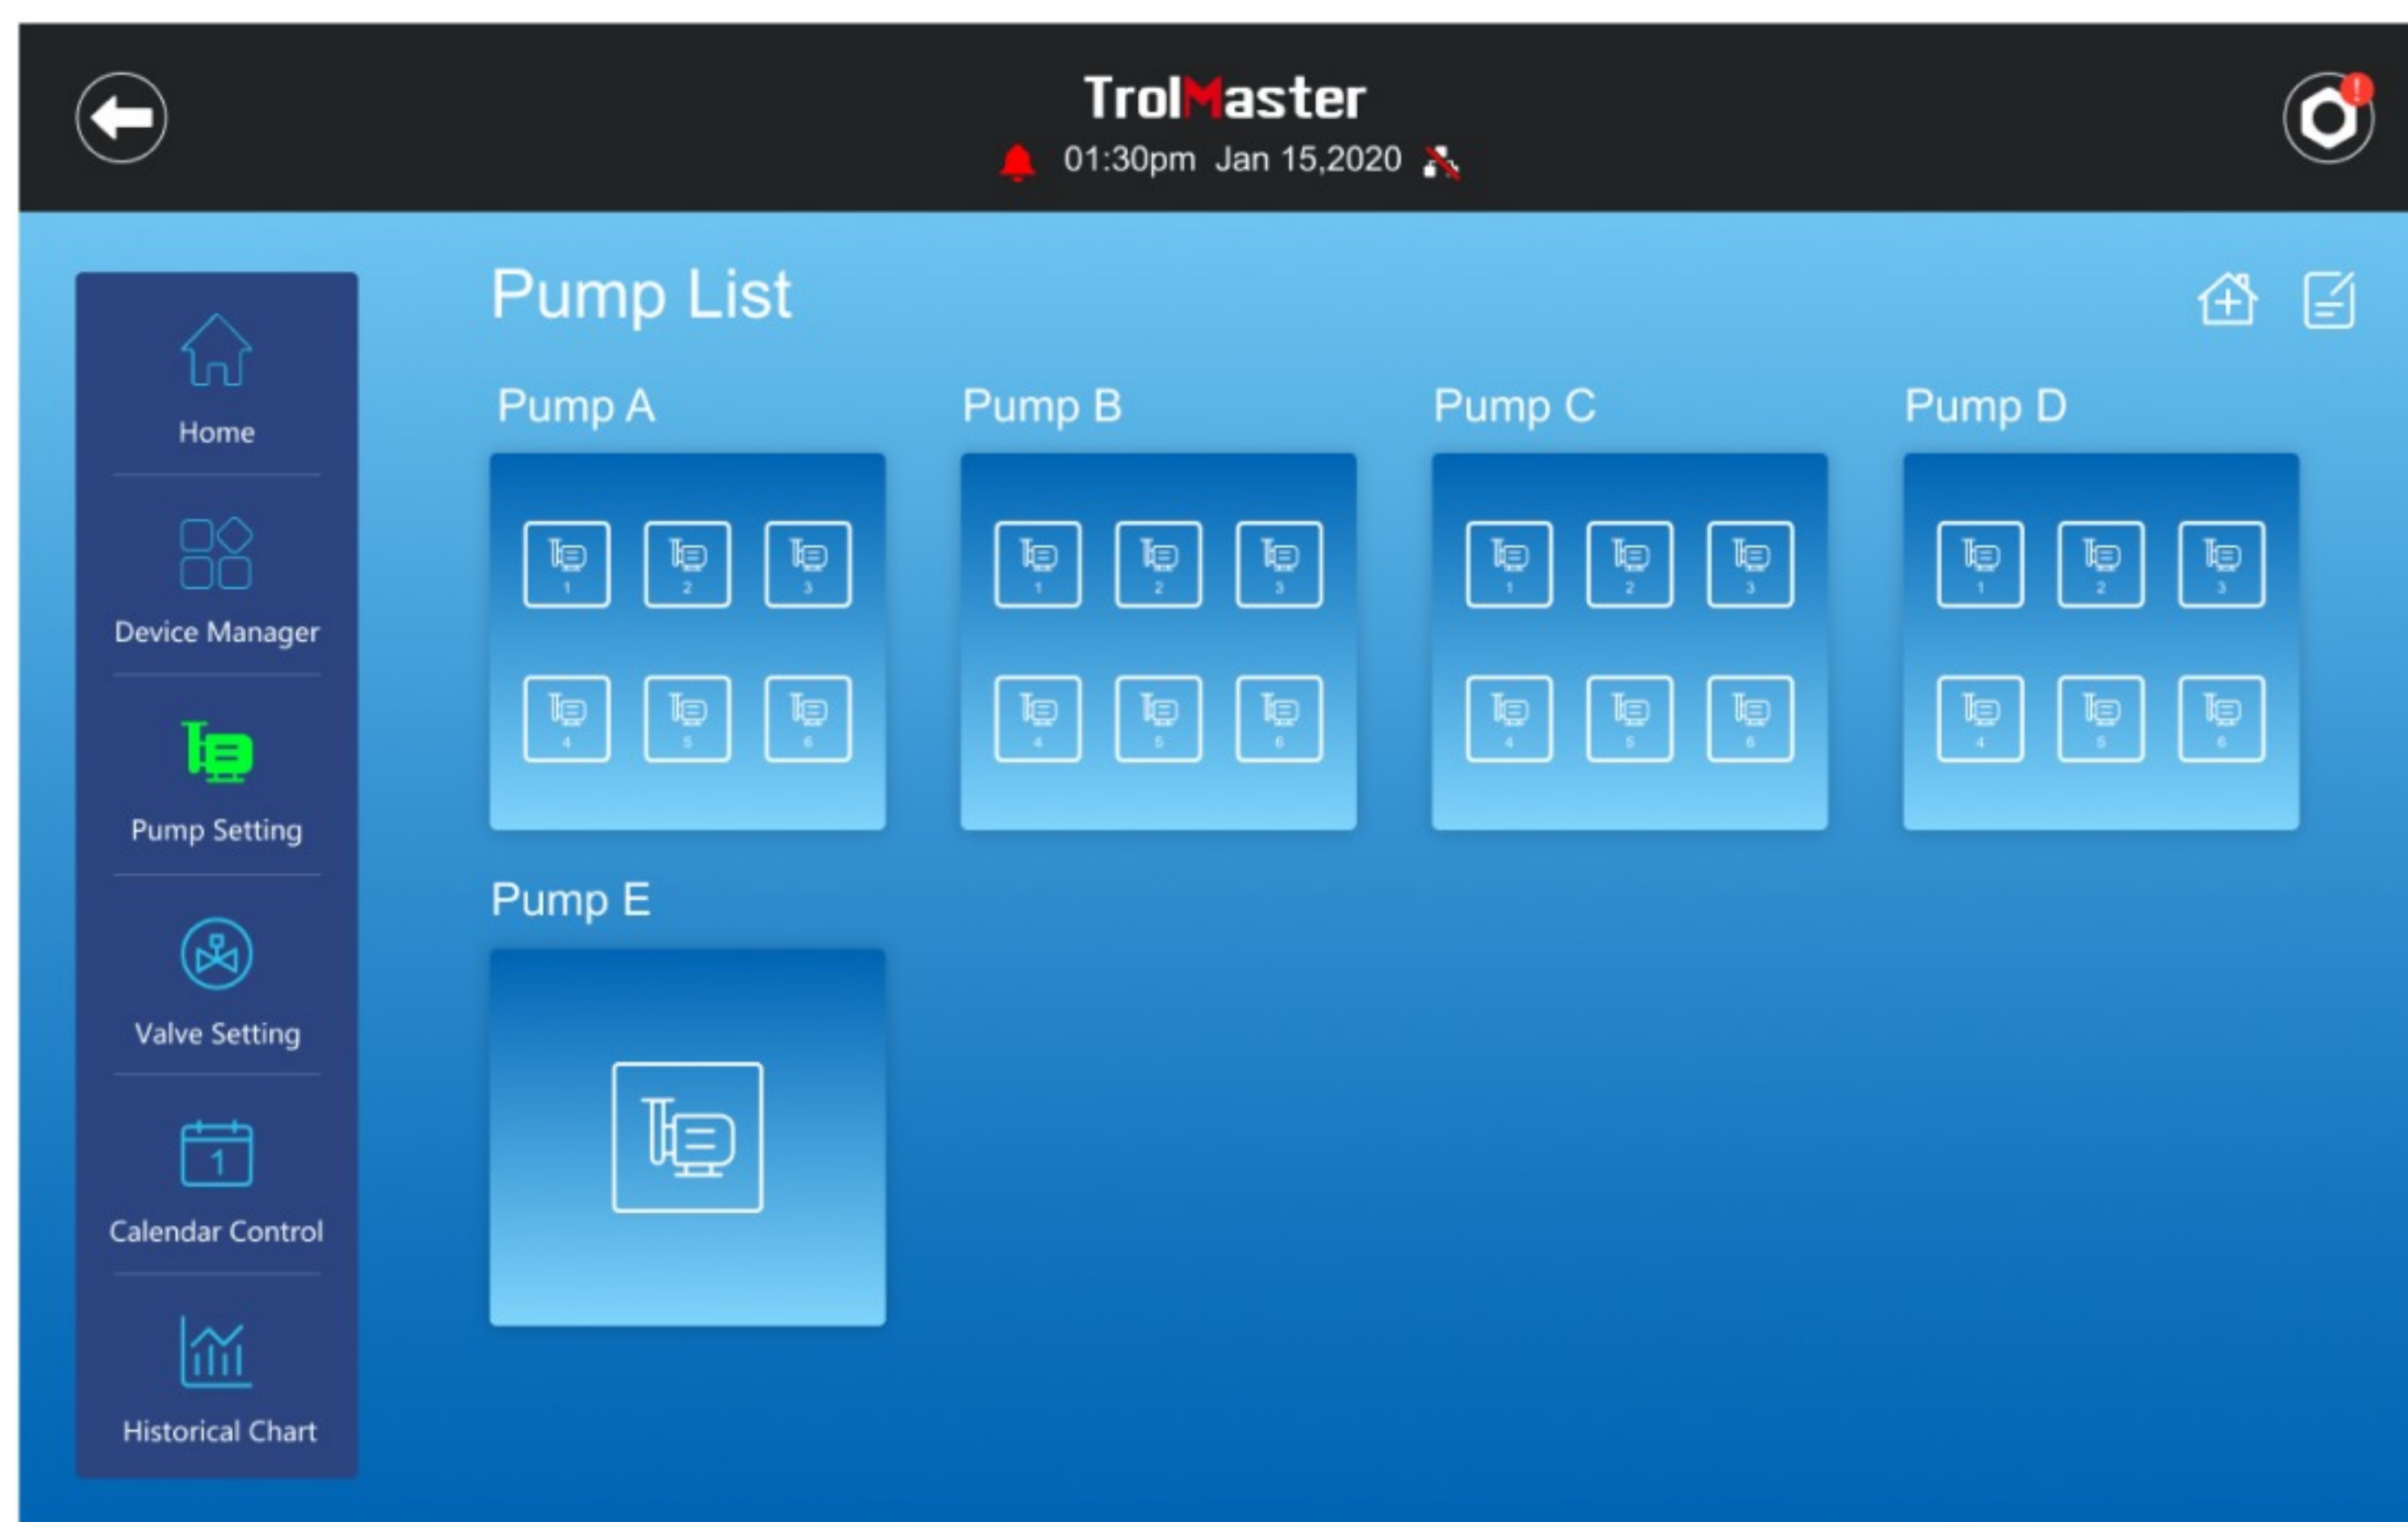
TrolMaster
01:30pm Jan 15,2020

Home

Device Manager

Pump Setting

Valve Setting

1
Calendar Control

Historical Chart

Pump List

Pump A

1 2 3
4 5 6

Pump B

1 2 3
4 5 6

Pump C

1 2 3
4 5 6

Pump D

1 2 3
4 5 6

Pump E